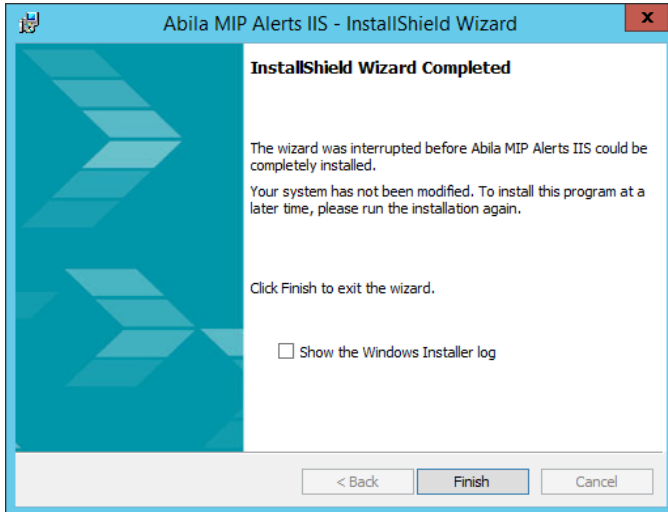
Abila MIP Alerts IIS - InstallShield Wizard

x

InstallShield Wizard Completed

The wizard was interrupted before Abila MIP Alerts IIS could be completely installed.

Your system has not been modified. To install this program at a later time, please run the installation again.

Click Finish to exit the wizard.

Show the Windows Installer log

< Back

Finish

Cancel